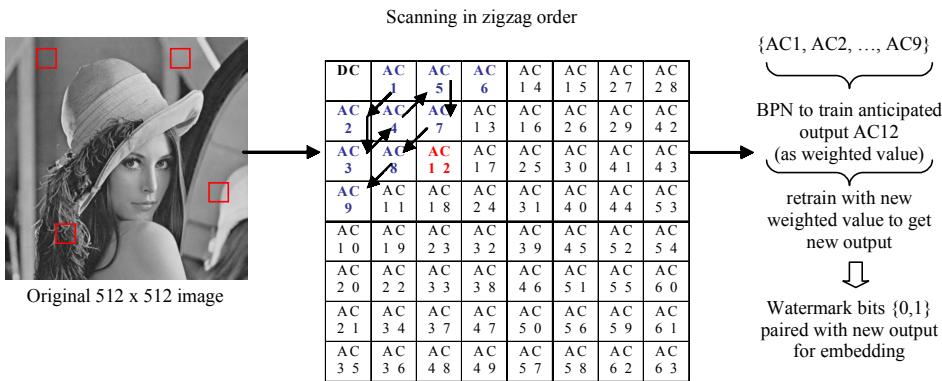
Scanning in zigzag order

Original 512 x 512 image

| DC | AC 1 | AC 5 | AC 6 | AC 14 | AC 15 | AC 27 | AC 28 |
|---|---|---|---|---|---|---|---|
| AC 2 | AC 4 | AC 7 | AC 13 | AC 16 | AC 26 | AC 29 | AC 42 |
| AC 3 | AC 8 | AC 12 | AC 17 | AC 25 | AC 30 | AC 41 | AC 43 |
| AC 9 | AC 11 | AC 18 | AC 24 | AC 31 | AC 40 | AC 44 | AC 53 |
| AC 10 | AC 19 | AC 23 | AC 32 | AC 39 | AC 45 | AC 52 | AC 54 |
| AC 20 | AC 22 | AC 33 | AC 38 | AC 46 | AC 51 | AC 55 | AC 60 |
| AC 21 | AC 34 | AC 37 | AC 47 | AC 50 | AC 56 | AC 59 | AC 61 |
| AC 35 | AC 36 | AC 48 | AC 49 | AC 57 | AC 58 | AC 62 | AC 63 |

{AC1, AC2, …, AC9}

BPN to train anticipated output AC12 (as weighted value)

retrain with new weighted value to get new output

Watermark bits {0,1} paired with new output for embedding